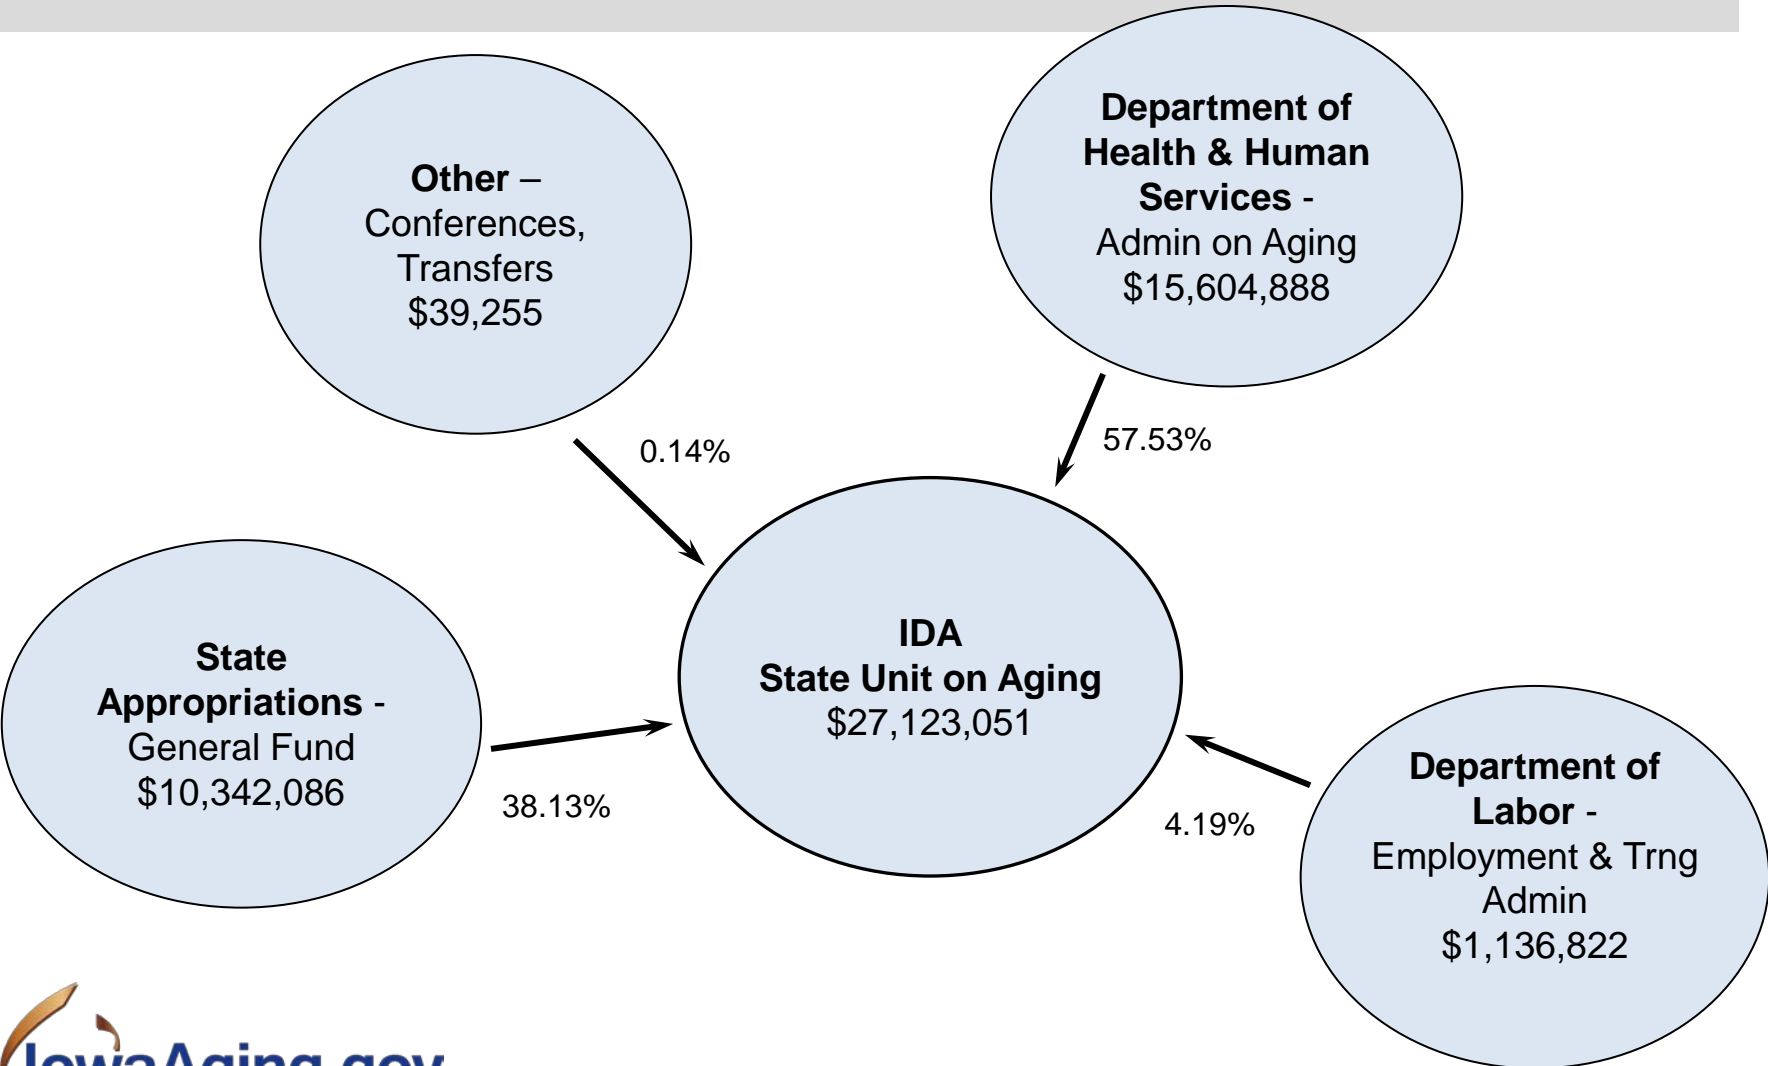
**Other** –
Conferences,
Transfers
$39,255

**Department of Health & Human Services** -
Admin on Aging
$15,604,888

0.14%

57.53%

**State Appropriations** -
General Fund
$10,342,086

**IDA**
**State Unit on Aging**
$27,123,051

38.13%

4.19%

**Department of Labor** -
Employment & Trng Admin
$1,136,822

IowaAging.gov